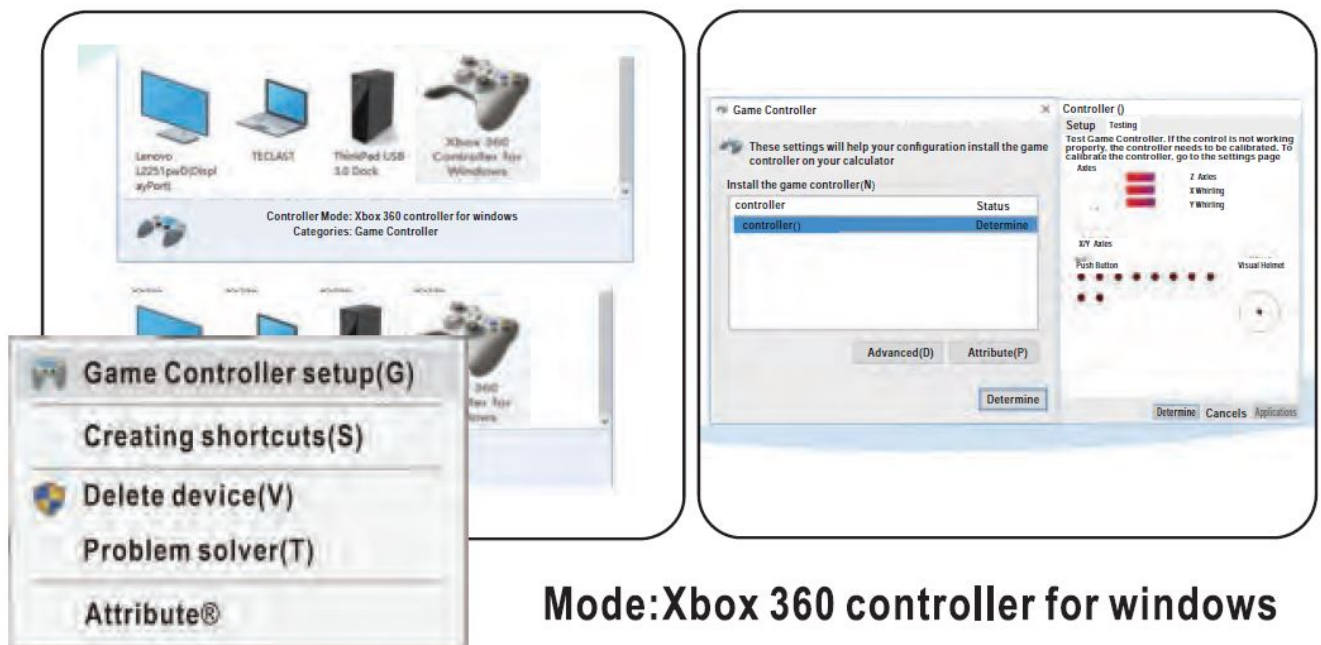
Lenovo L2251pwD(DisplayPort)

TECLAST

ThinkPad USB 3.0 Dock

Xbox 360 Controller for Windows

Controller Mode: Xbox 360 controller for windows
Categories: Game Controller

360
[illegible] for
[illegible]

Game Controller setup(G)

Creating shortcuts(S)

Delete device(V)

Problem solver(T)

Attribute®

Game Controller

These settings will help your configuration install the game controller on your calculator

Install the game controller(N)

| controller | Status |
|---|---|
| controller() | Determine |

Advanced(D)

Attribute(P)

Determine

Controller ()

Setup Testing

Test Game Controller. If the control is not working properly, the controller needs to be calibrated. To calibrate the controller, go to the settings page

Axles

Z Axles

X Whirling

Y Whirling

X/Y Axles

Push Button

Visual Helmet

Determine Cancels Applications

Mode:Xbox 360 controller for windows